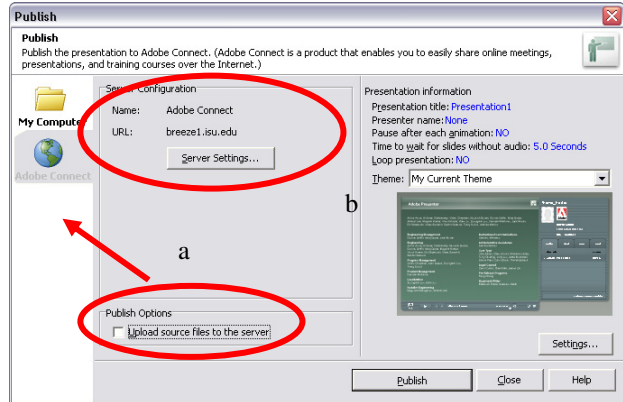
Publish

Publish

Publish the presentation to Adobe Connect. (Adobe Connect is a product that enables you to easily share online meetings, presentations, and training courses over the Internet.)

My Compute

Adobe Connect

Server Configuration

Name: Adobe Connect

URL: breeze1.isu.edu

Server Settings...

a

Publish Options

Upload source files to the server

Presentation information

Presentation title: Presentation1

Presenter name: None

Pause after each animation: NO

Time to wait for slides without audio: 5.0 Seconds

Loop presentation: NO

b

Theme: My Current Theme

Settings...

Publish

Close

Help